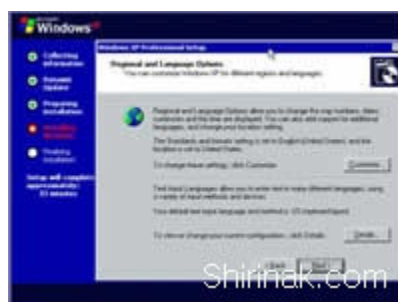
Windows

Collecting information

Dynamic Update

Preparing installation

Installing Windows

Finalizing installation

Setup will complete approximately: 33 minutes

Windows XP Professional Setup

Regional and Language Options
You can customize Windows XP for different regions and languages.

Regional and Language Options allow you to change the way numbers, dates, currencies and the time are displayed. You can also add support for additional languages, and change your location setting.

The Standards and formats setting is set to English (United States), and the location is set to United States.

To change these settings, click Customize.

Customize...

Text Input Languages allow you to enter text in many different languages, using a variety of input methods and devices.

Your default text input language and method is: US keyboard layout

To view or change your current configuration, click Details.

Details...

< Back

Next >

Shirinak.com